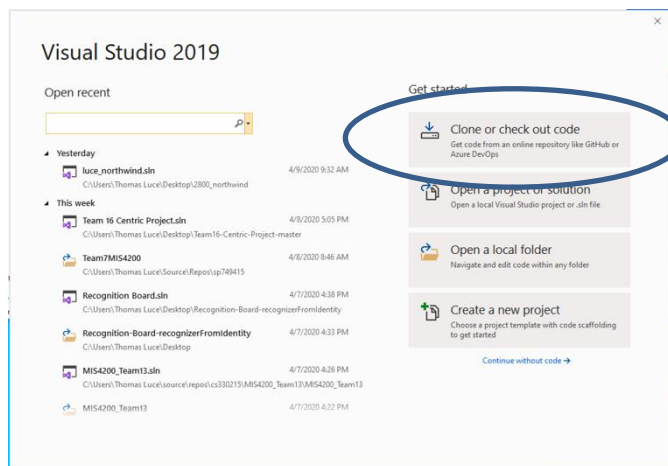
Visual Studio 2019

Open recent

Yesterday

luce_northwind.sln
C:\Users\Thomas Luce\Desktop\2800_northwind
4/9/2020 9:32 AM

This week

Team 16 Centric Project.sln
C:\Users\Thomas Luce\Desktop\Team16-Centric-Project-master
4/8/2020 5:05 PM

Team7MIS4200
C:\Users\Thomas Luce\Source\Repos\sp749415
4/8/2020 8:46 AM

Recognition Board.sln
C:\Users\Thomas Luce\Desktop\Recognition-Board-recognizerFromIdentity
4/7/2020 4:38 PM

Recognition-Board-recognizerFromIdentity
C:\Users\Thomas Luce\Desktop
4/7/2020 4:33 PM

MIS4200_Team13.sln
C:\Users\Thomas Luce\source\repos\cs330215\MIS4200_Team13\MIS4200_Team13
4/7/2020 4:26 PM

MIS4200_Team13
4/7/2020 4:22 PM

Get started

Clone or check out code
Get code from an online repository like GitHub or Azure DevOps

Open a project or solution
Open a local Visual Studio project or .sln file

Open a local folder
Navigate and edit code within any folder

Create a new project
Choose a project template with code scaffolding to get started

Continue without code →